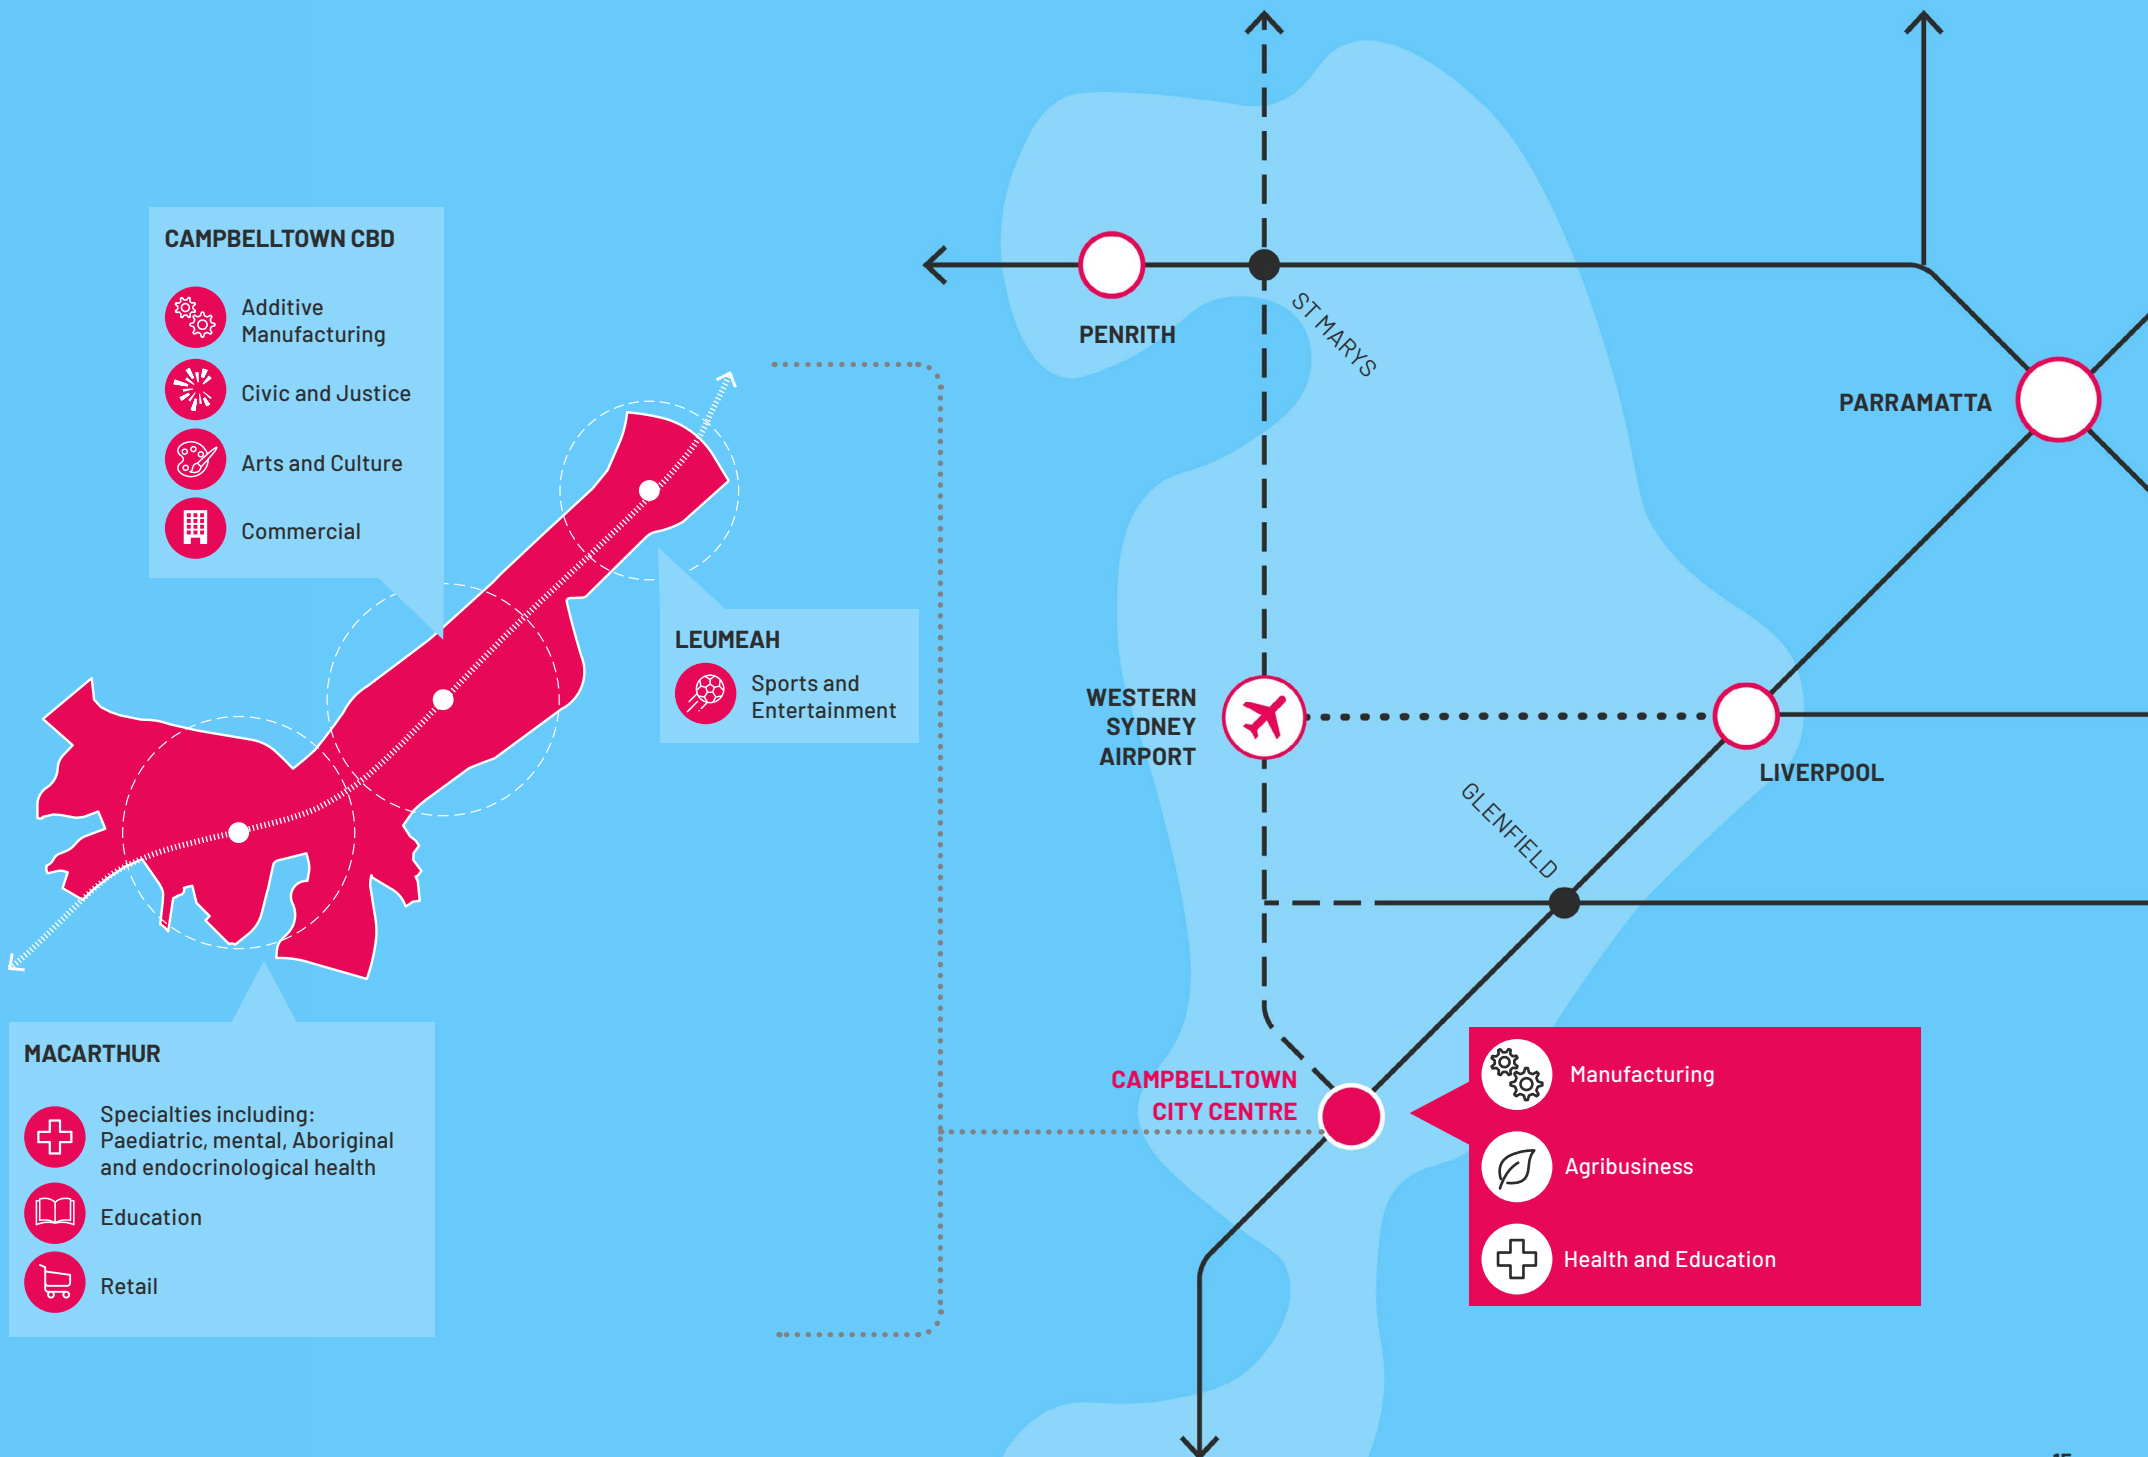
CAMPBELLTOWN CBD

Additive Manufacturing

Civic and Justice

Arts and Culture

Commercial

LEUMEAH

Sports and Entertainment

MACARTHUR

Specialties including: Paediatric, mental, Aboriginal and endocrinological health

Education

Retail

PENRITH

ST MARYS

PARRAMATTA

WESTERN SYDNEY AIRPORT

LIVERPOOL

GLENFIELD

CAMPBELLTOWN CITY CENTRE

Manufacturing

Agribusiness

Health and Education